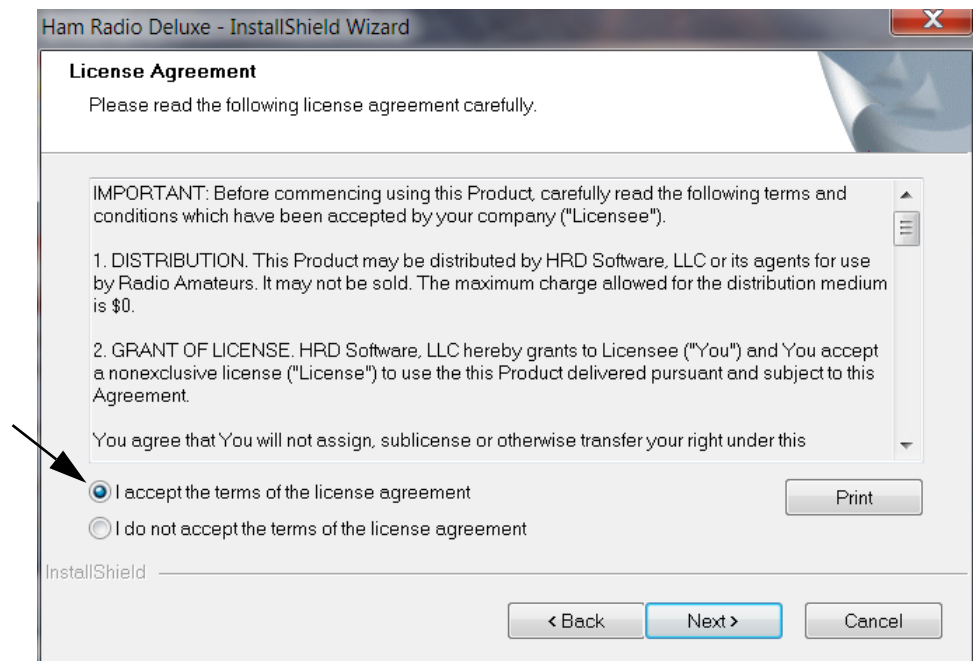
Ham Radio Deluxe - InstallShield Wizard

License Agreement

Please read the following license agreement carefully.

IMPORTANT: Before commencing using this Product, carefully read the following terms and conditions which have been accepted by your company ("Licensee").

1. DISTRIBUTION. This Product may be distributed by HRD Software, LLC or its agents for use by Radio Amateurs. It may not be sold. The maximum charge allowed for the distribution medium is $0.

2. GRANT OF LICENSE. HRD Software, LLC hereby grants to Licensee ("You") and You accept a nonexclusive license ("License") to use the this Product delivered pursuant and subject to this Agreement.

You agree that You will not assign, sublicense or otherwise transfer your right under this

I accept the terms of the license agreement

I do not accept the terms of the license agreement

Print

InstallShield

< Back

Next >

Cancel